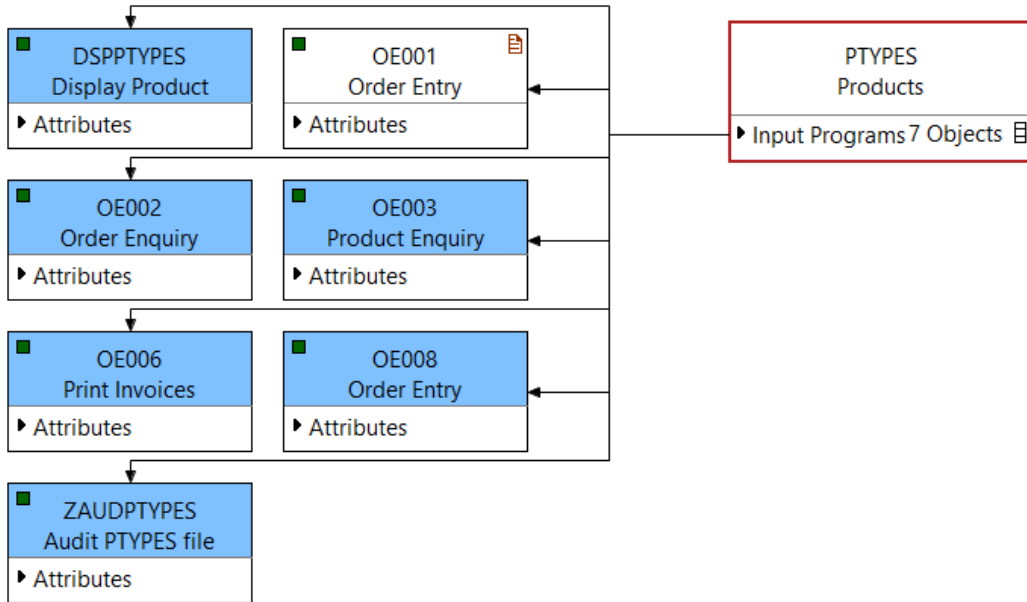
DSPPTYPES
Display Product
Attributes

OE001
Order Entry
Attributes

PTYPES
Products
Input Programs 7 Objects

OE002
Order Enquiry
Attributes

OE003
Product Enquiry
Attributes

OE006
Print Invoices
Attributes

OE008
Order Entry
Attributes

ZAUDPTYPES
Audit PTYPES file
Attributes